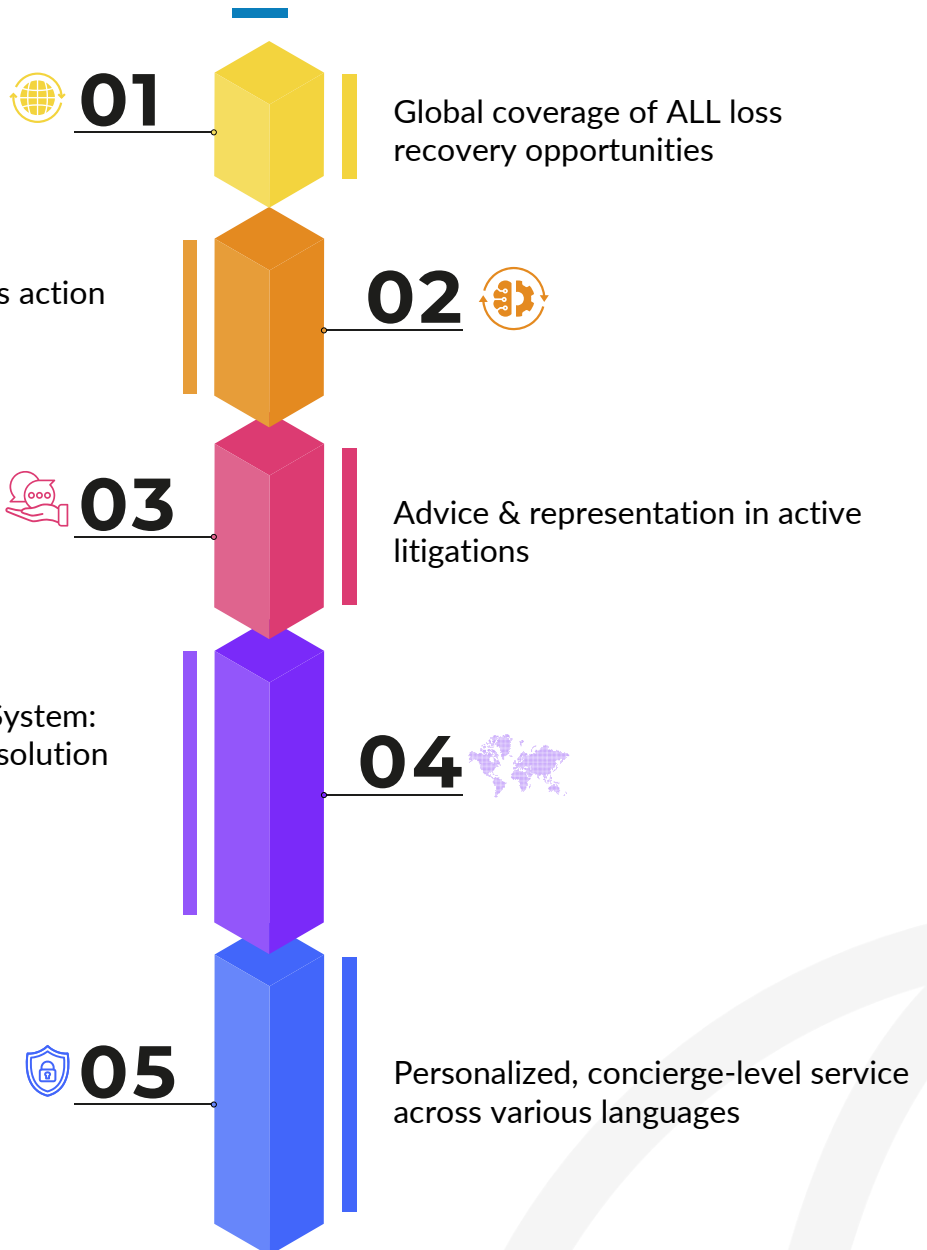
01

Global coverage of ALL loss recovery opportunities

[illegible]s action

02

03

Advice & representation in active litigations

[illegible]ystem:
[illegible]solution

04

05

Personalized, concierge-level service across various languages